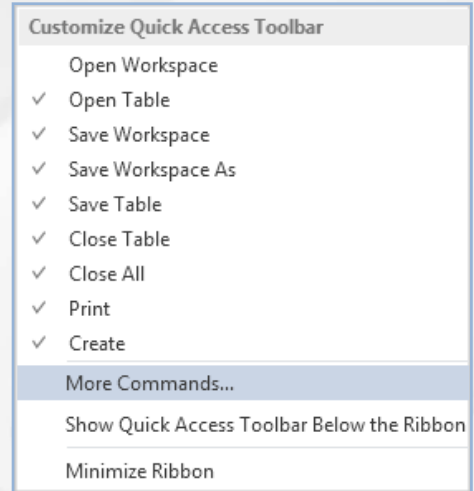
Customize Quick Access Toolbar

Open Workspace
✓ Open Table
✓ Save Workspace
✓ Save Workspace As
✓ Save Table
✓ Close Table
✓ Close All
✓ Print
✓ Create

More Commands...

Show Quick Access Toolbar Below the Ribbon

Minimize Ribbon